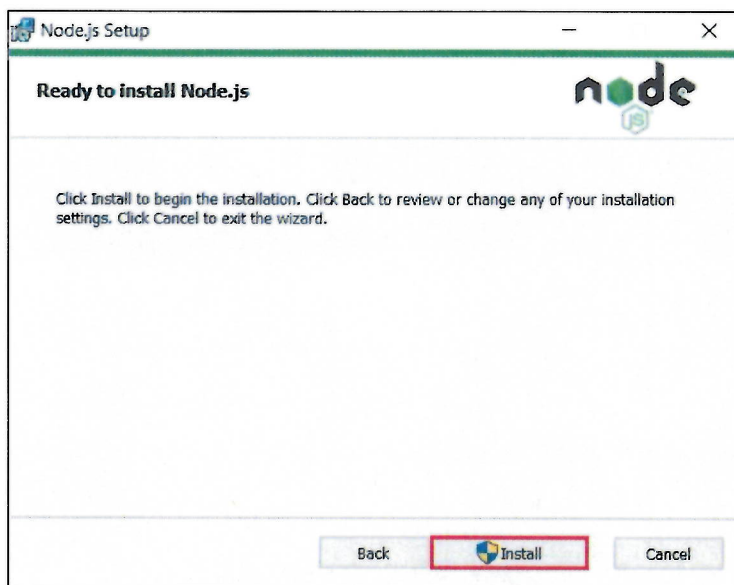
Node.js Setup

Ready to install Node.js

node
JS

Click Install to begin the installation. Click Back to review or change any of your installation settings. Click Cancel to exit the wizard.

Back Install Cancel